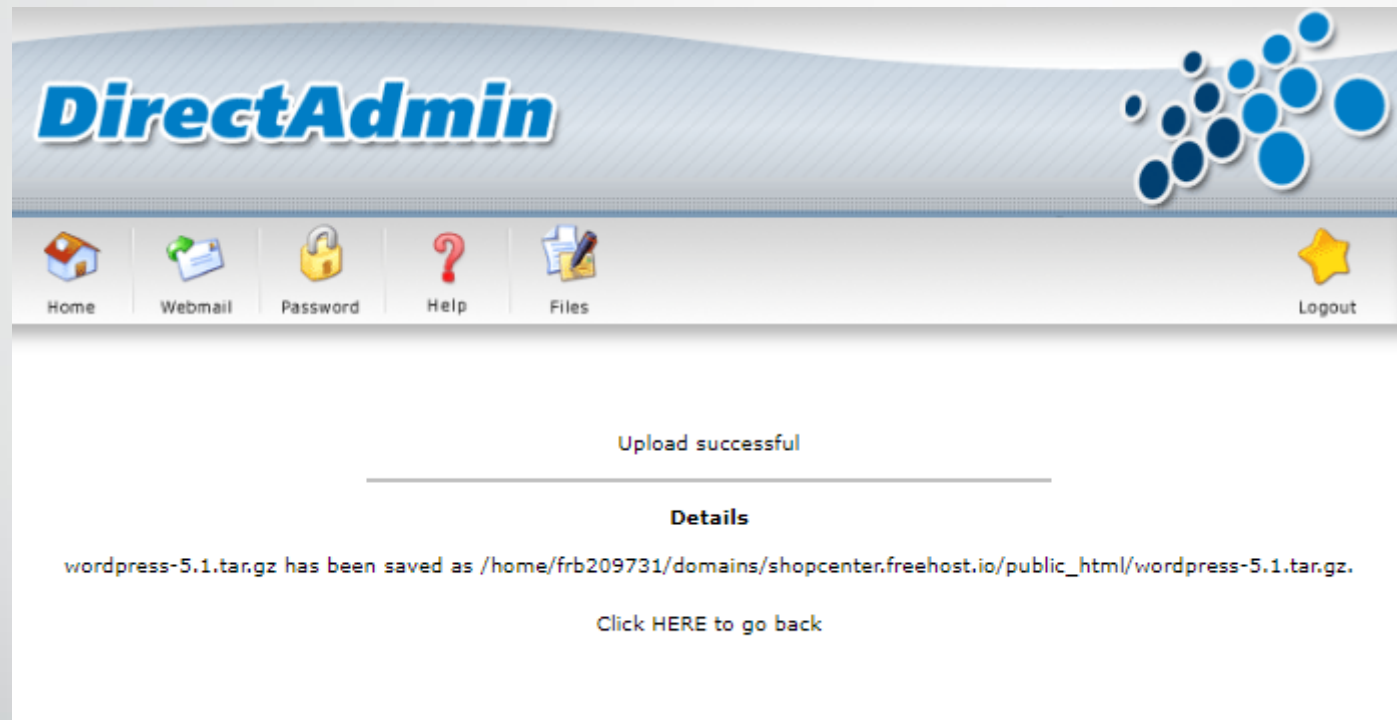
DirectAdmin

Home Webmail Password Help Files Logout

Upload successful

Details

wordpress-5.1.tar.gz has been saved as /home/frb209731/domains/shopcenter.freehost.io/public_html/wordpress-5.1.tar.gz.

Click HERE to go back